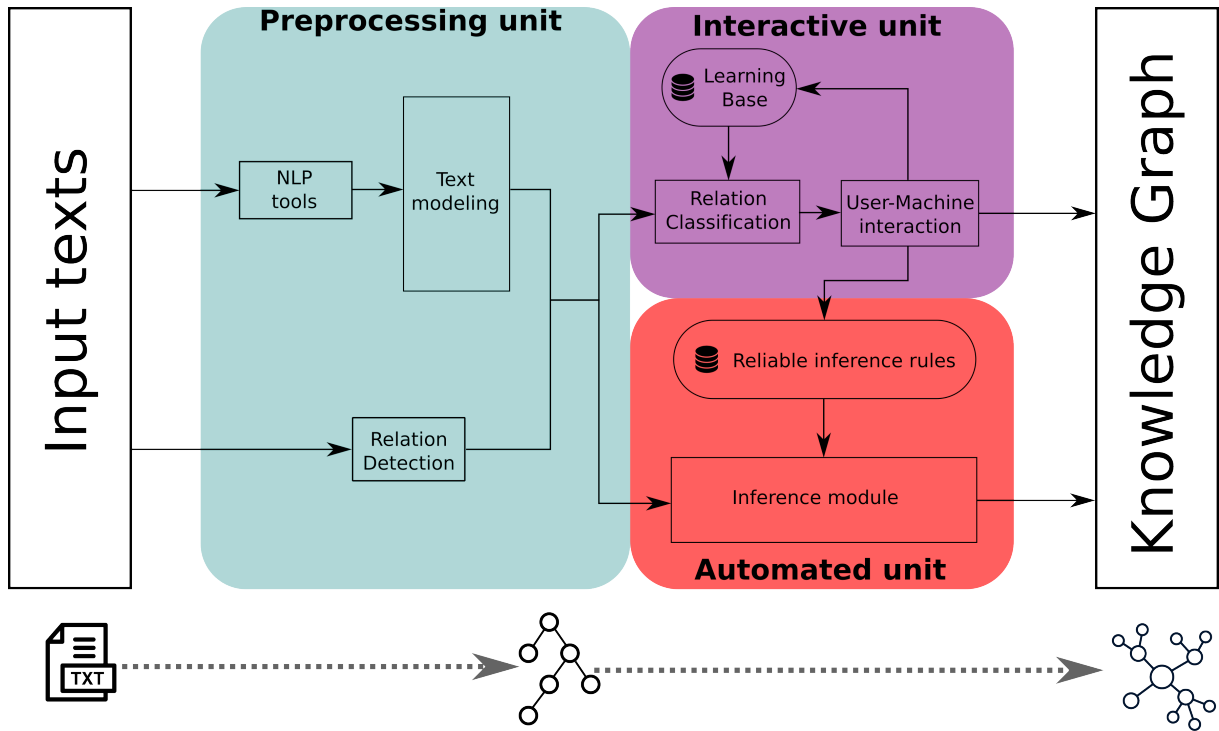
Input texts

Preprocessing unit

NLP tools

Text modeling

Relation Detection

Interactive unit

Learning Base

Relation Classification

User-Machine interaction

Reliable inference rules

Inference module

Automated unit

Knowledge Graph

TXT